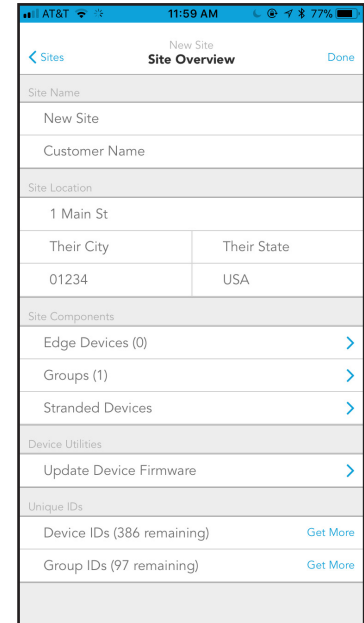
AT&T 11:59 AM 77%

Sites
New Site
Site Overview
Done

Site Name
New Site
Customer Name

Site Location
1 Main St
Their City | Their State
01234 | USA

Site Components
Edge Devices (0)
Groups (1)
Stranded Devices

Device Utilities
Update Device Firmware

Unique IDs
Device IDs (386 remaining) Get More
Group IDs (97 remaining) Get More